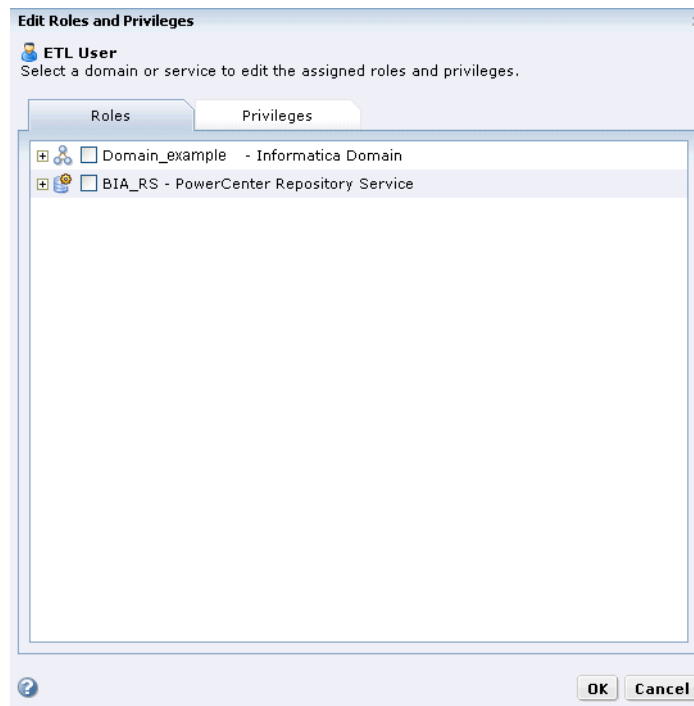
Edit Roles and Privileges

ETL User
Select a domain or service to edit the assigned roles and privileges.

Roles
Privileges

Domain_example - Informatica Domain
BIA_RS - PowerCenter Repository Service

OK
Cancel